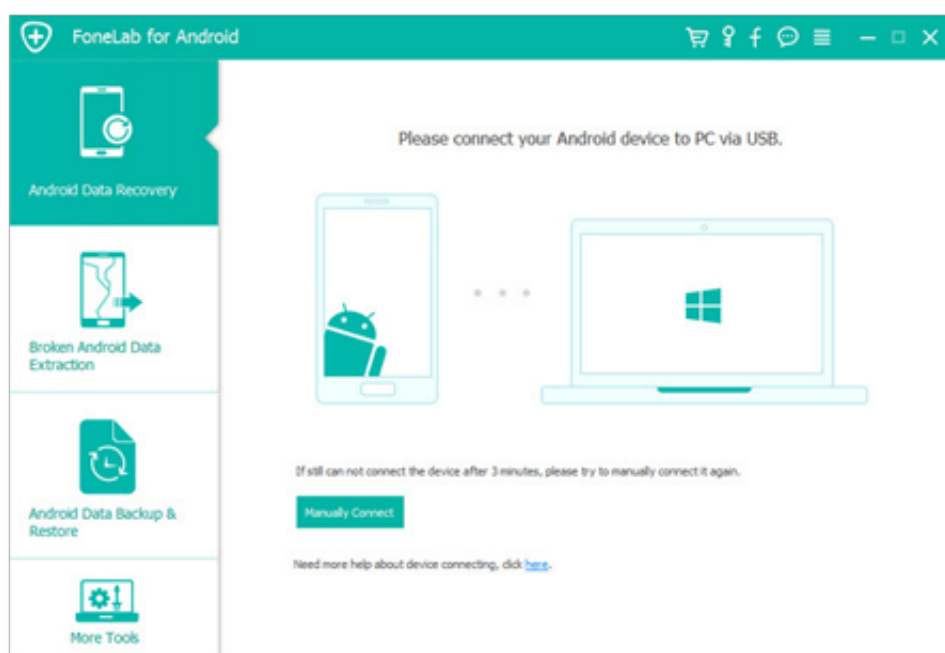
FoneLab for Android

Android Data Recovery

Broken Android Data Extraction

Android Data Backup & Restore

More Tools

Please connect your Android device to PC via USB.

If still can not connect the device after 3 minutes, please try to manually connect it again.

Manually Connect

Need more help about device connecting, click here.